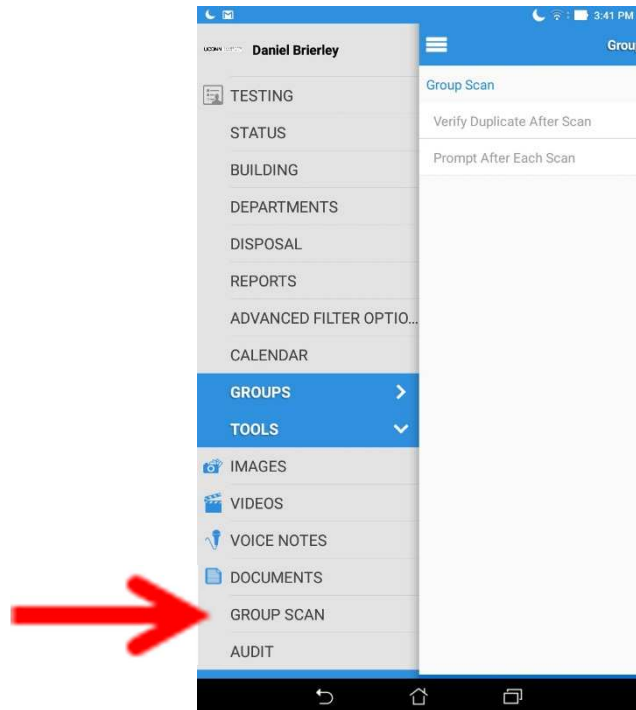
3:41 PM

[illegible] Daniel Brierley

TESTING
STATUS
BUILDING
DEPARTMENTS
DISPOSAL
REPORTS
ADVANCED FILTER OPTIO...
CALENDAR
GROUPS
TOOLS
IMAGES
VIDEOS
VOICE NOTES
DOCUMENTS
GROUP SCAN
AUDIT

Grou

Group Scan
Verify Duplicate After Scan
Prompt After Each Scan